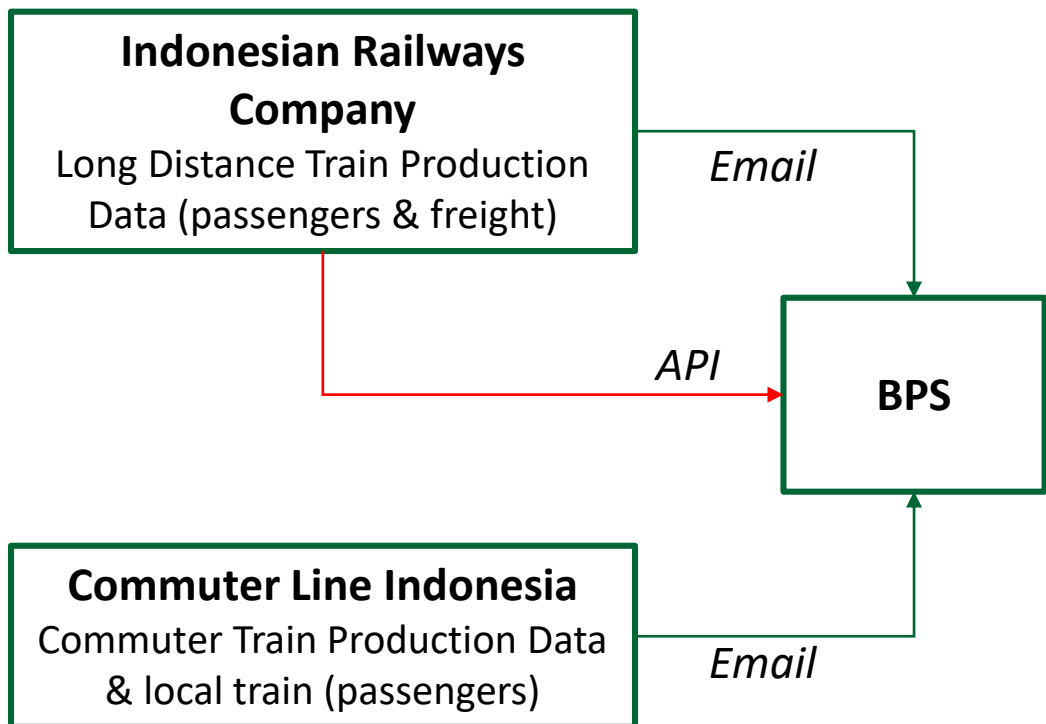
**Indonesian Railways Company**
Long Distance Train Production Data (passengers & freight)

*Email*

*API*

**BPS**

**Commuter Line Indonesia**
Commuter Train Production Data & local train (passengers)

*Email*